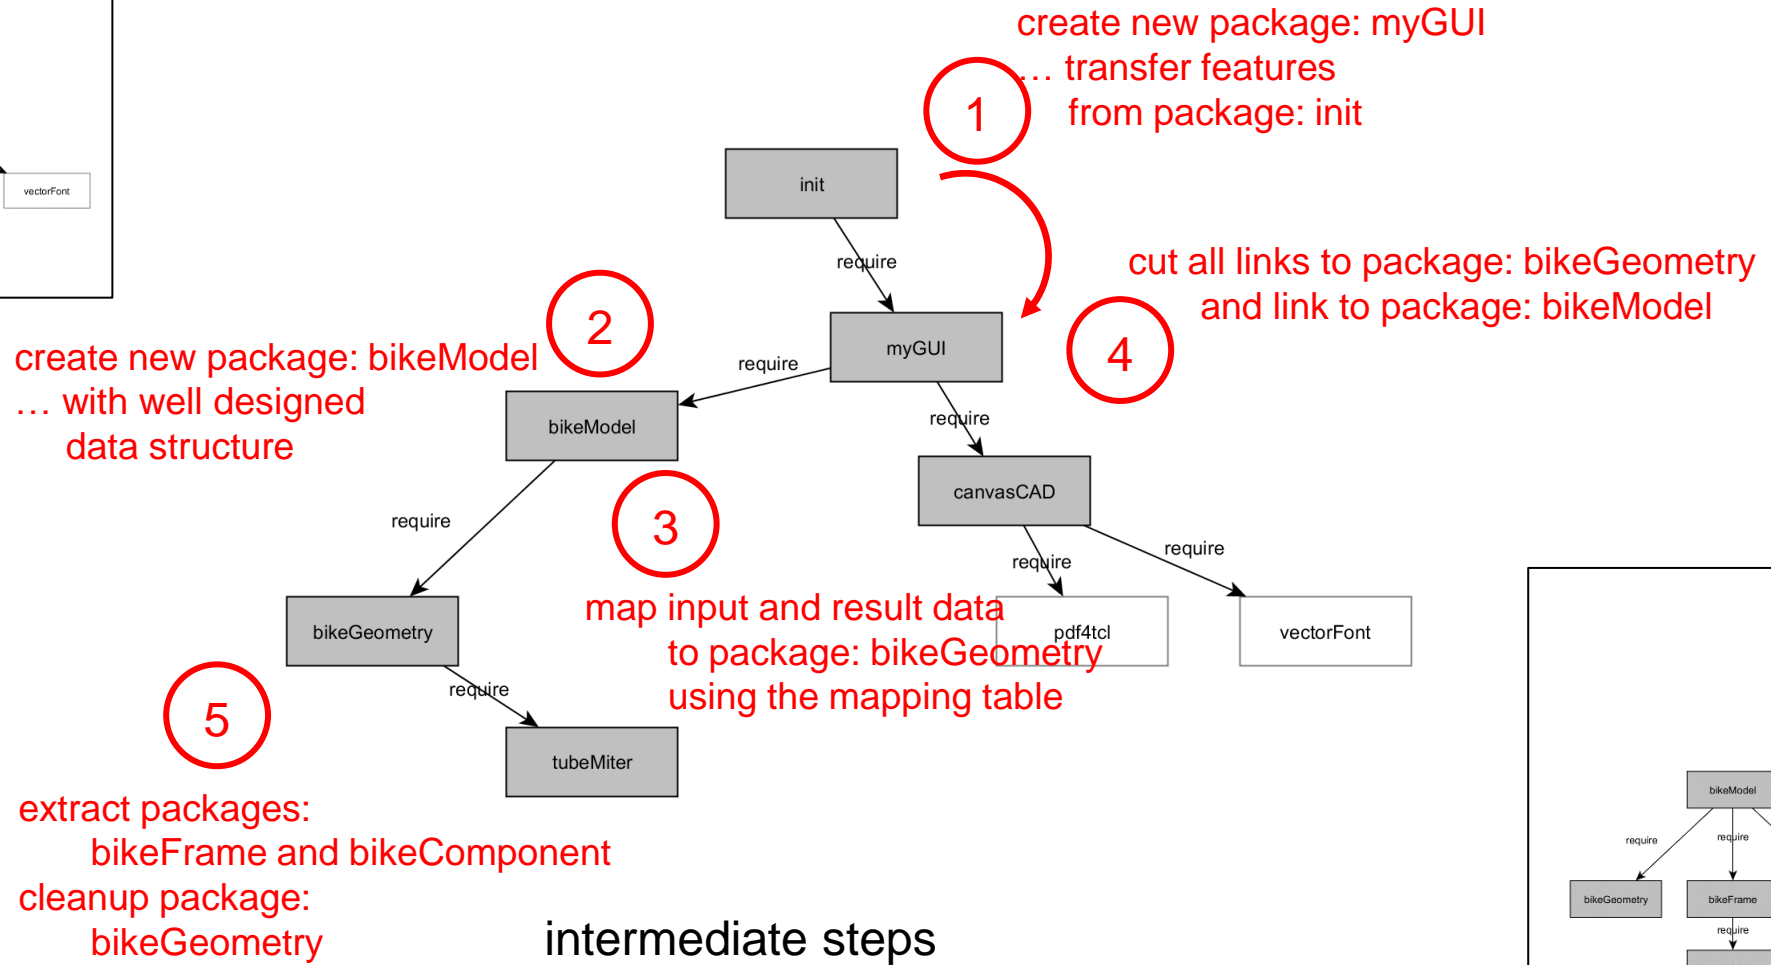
vectorFont

create new package: myGUI
… transfer features
from package: init

1

init

require

myGUI

cut all links to package: bikeGeometry
and link to package: bikeModel

4

2

create new package: bikeModel
… with well designed
data structure

require

bikeModel

require

canvasCAD

require

3

require

require

bikeGeometry

map input and result data
to package: bikeGeometry
using the mapping table

pdf4tcl

vectorFont

5

require

tubeMiter

extract packages:
bikeFrame and bikeComponent
cleanup package:
bikeGeometry

intermediate steps

bikeModel

require

require

bikeGeometry

bikeFrame

require